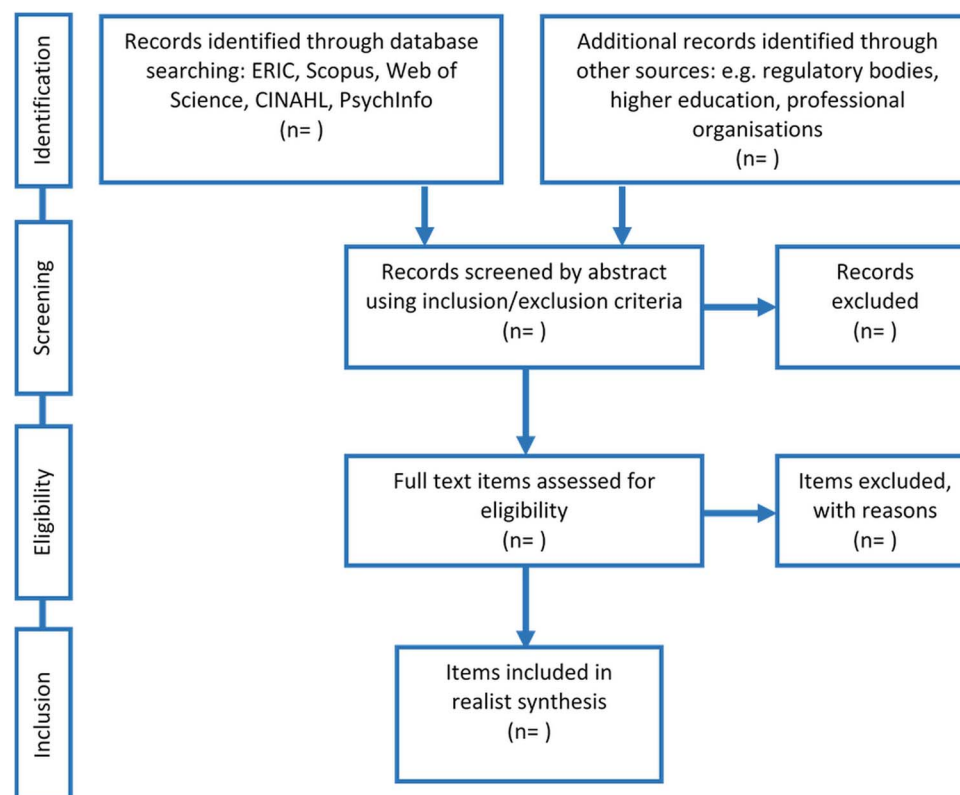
Identification

Records identified through database searching: ERIC, Scopus, Web of Science, CINAHL, PsychInfo
(n= )

Additional records identified through other sources: e.g. regulatory bodies, higher education, professional organisations
(n= )

Screening

Records screened by abstract using inclusion/exclusion criteria
(n= )

Records excluded
(n= )

Eligibility

Full text items assessed for eligibility
(n= )

Items excluded, with reasons
(n= )

Inclusion

Items included in realist synthesis
(n= )